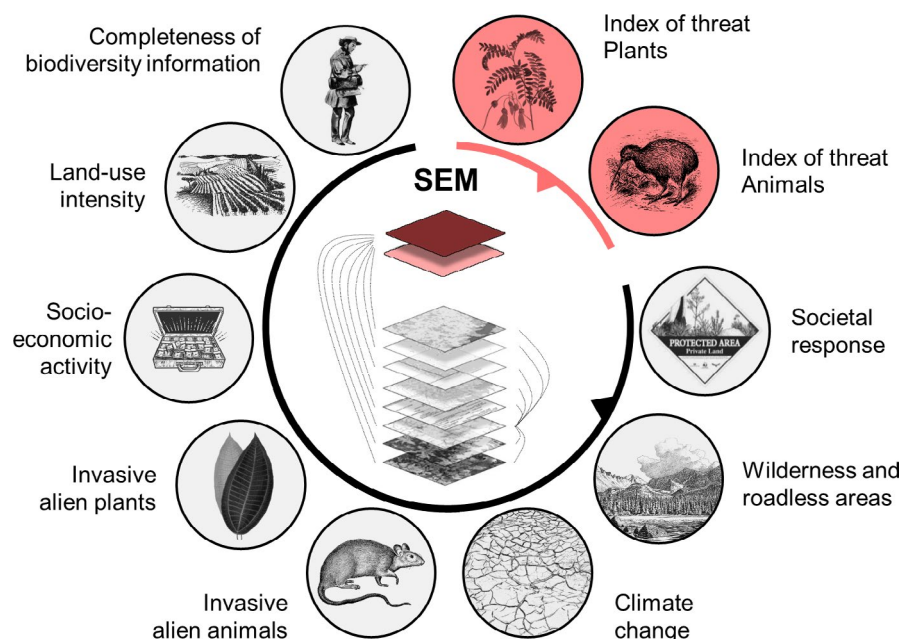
Completeness of biodiversity information

Index of threat Plants

Index of threat Animals

SEM

Land-use intensity

Socio-economic activity

PROTECTED AREA
Private Land

Societal response

Invasive alien plants

Wilderness and roadless areas

Invasive alien animals

Climate change